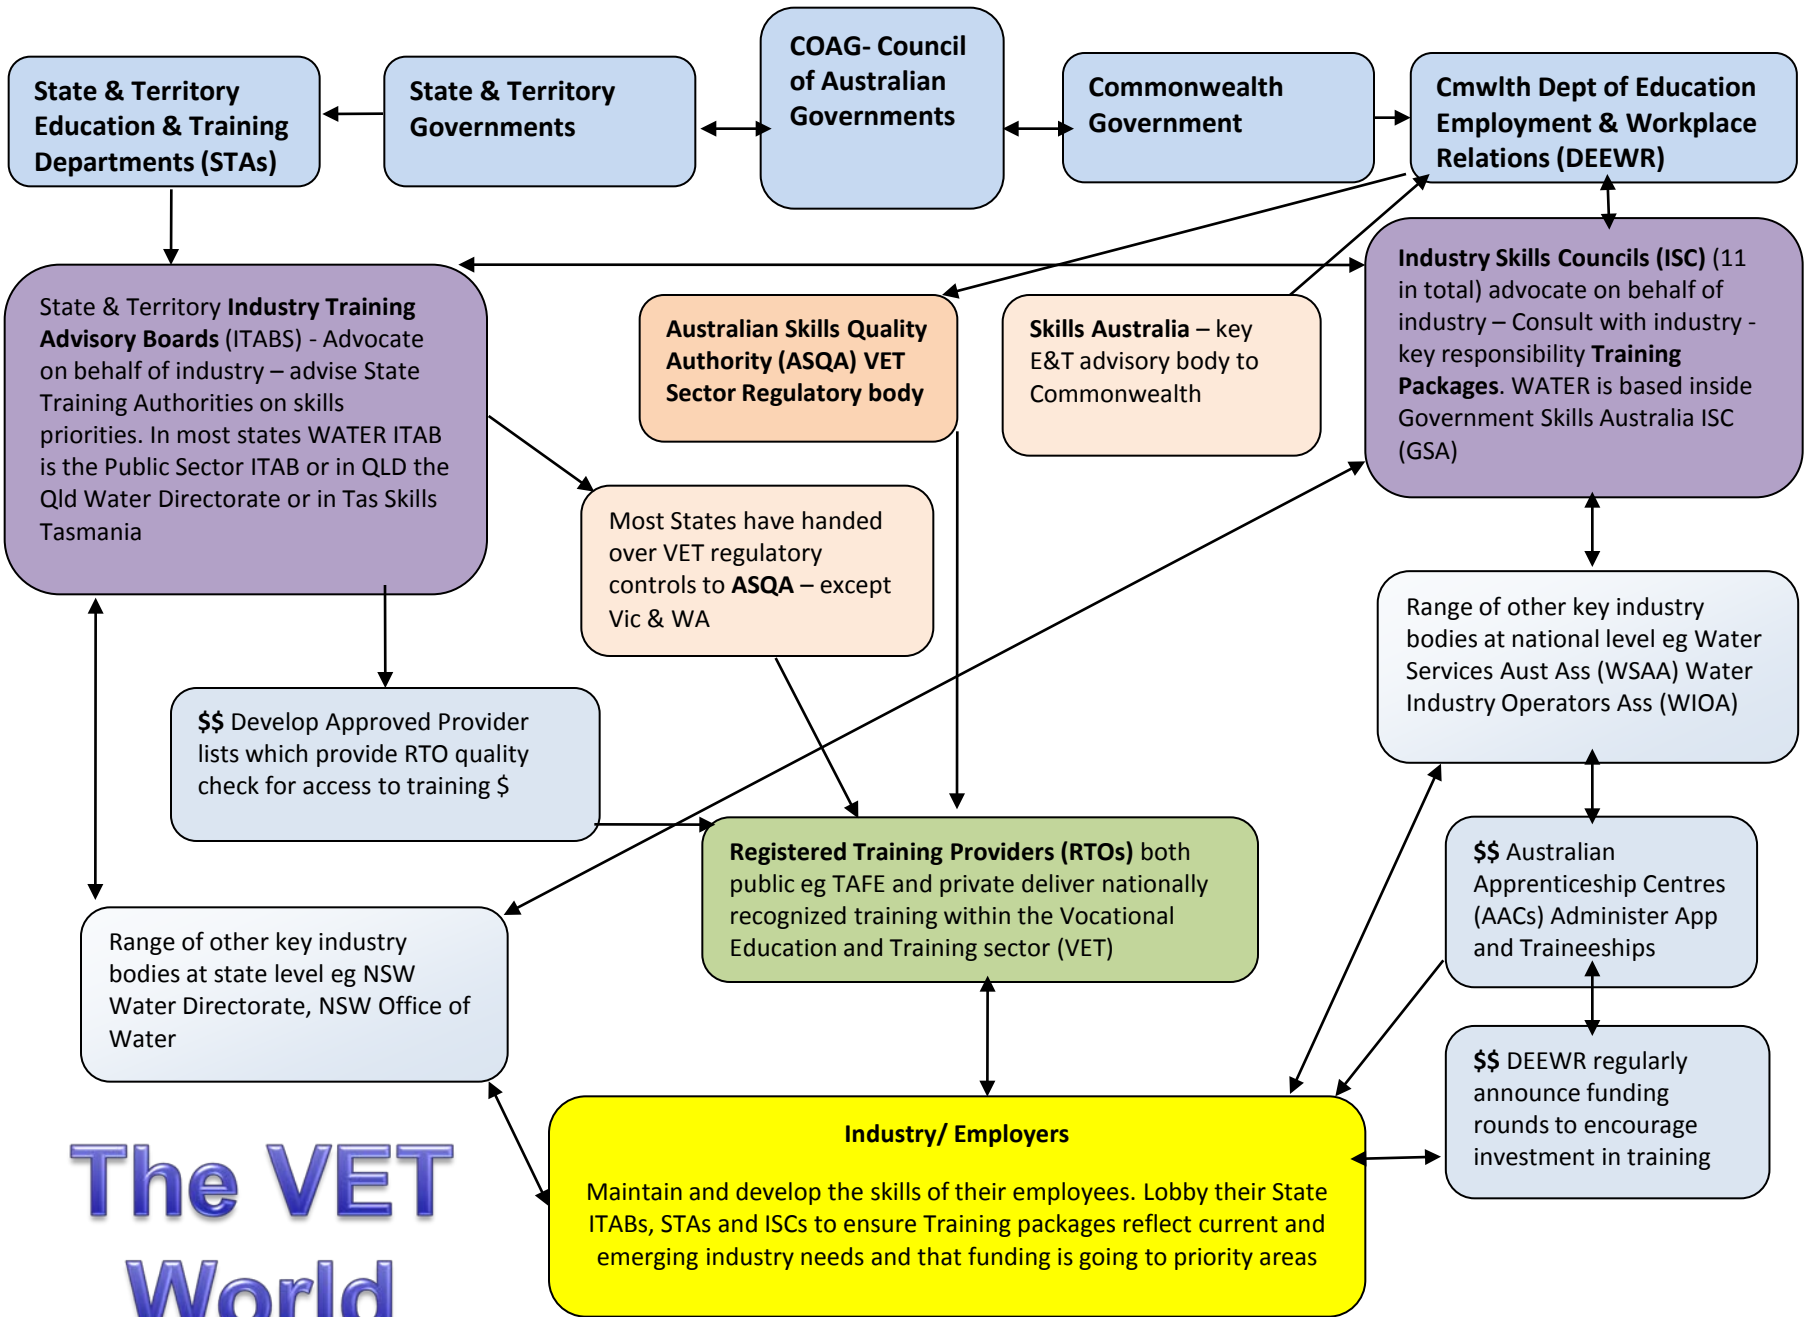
State & Territory Education & Training Departments (STAs)

State & Territory Governments

COAG- Council of Australian Governments

Commonwealth Government

Cmwlth Dept of Education Employment & Workplace Relations (DEEWR)

State & Territory Industry Training Advisory Boards (ITABS) - Advocate on behalf of industry – advise State Training Authorities on skills priorities. In most states WATER ITAB is the Public Sector ITAB or in QLD the Qld Water Directorate or in Tas Skills Tasmania

Australian Skills Quality Authority (ASQA) VET Sector Regulatory body

Skills Australia – key E&T advisory body to Commonwealth

Industry Skills Councils (ISC) (11 in total) advocate on behalf of industry – Consult with industry - key responsibility Training Packages. WATER is based inside Government Skills Australia ISC (GSA)

Most States have handed over VET regulatory controls to ASQA – except Vic & WA

Range of other key industry bodies at national level eg Water Services Aust Ass (WSAA) Water Industry Operators Ass (WIOA)

$$ Develop Approved Provider lists which provide RTO quality check for access to training $

Registered Training Providers (RTOs) both public eg TAFE and private deliver nationally recognized training within the Vocational Education and Training sector (VET)

$$ Australian Apprenticeship Centres (AACs) Administer App and Traineeships

Range of other key industry bodies at state level eg NSW Water Directorate, NSW Office of Water

$$ DEEWR regularly announce funding rounds to encourage investment in training

Industry/ Employers

Maintain and develop the skills of their employees. Lobby their State ITABs, STAs and ISCs to ensure Training packages reflect current and emerging industry needs and that funding is going to priority areas

The VET World